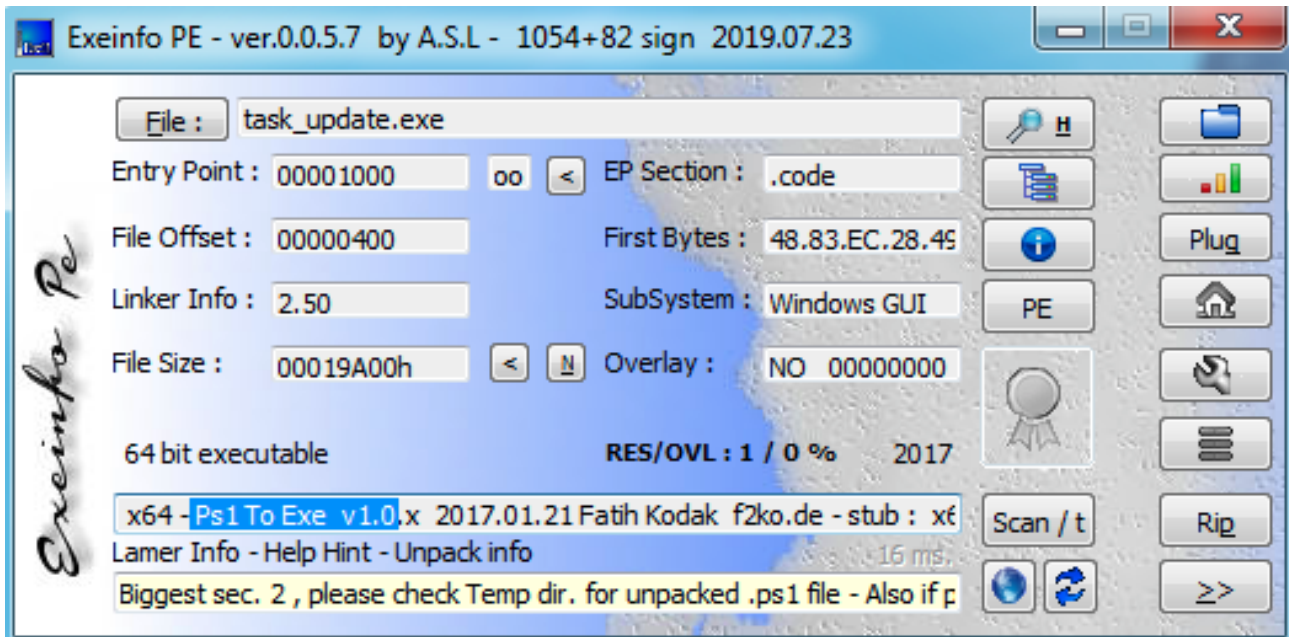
Exeinfo PE - ver.0.0.5.7 by A.S.L - 1054+82 sign 2019.07.23

File : task_update.exe

H

Entry Point : 00001000 oo < EP Section : .code

File Offset : 00000400 First Bytes : 48.83.EC.28.49

Plug

Linker Info : 2.50 SubSystem : Windows GUI

PE

File Size : 00019A00h < N Overlay : NO 00000000

64 bit executable RES/OVL : 1 / 0 % 2017

x64 - Ps1 To Exe v1.0.x 2017.01.21 Fatih Kodak f2ko.de - stub : x6

Scan / t

Rip

Lamer Info - Help Hint - Unpack info 16 ms.

Biggest sec. 2 , please check Temp dir. for unpacked .ps1 file - Also if p

>>

Exeinfo Pe